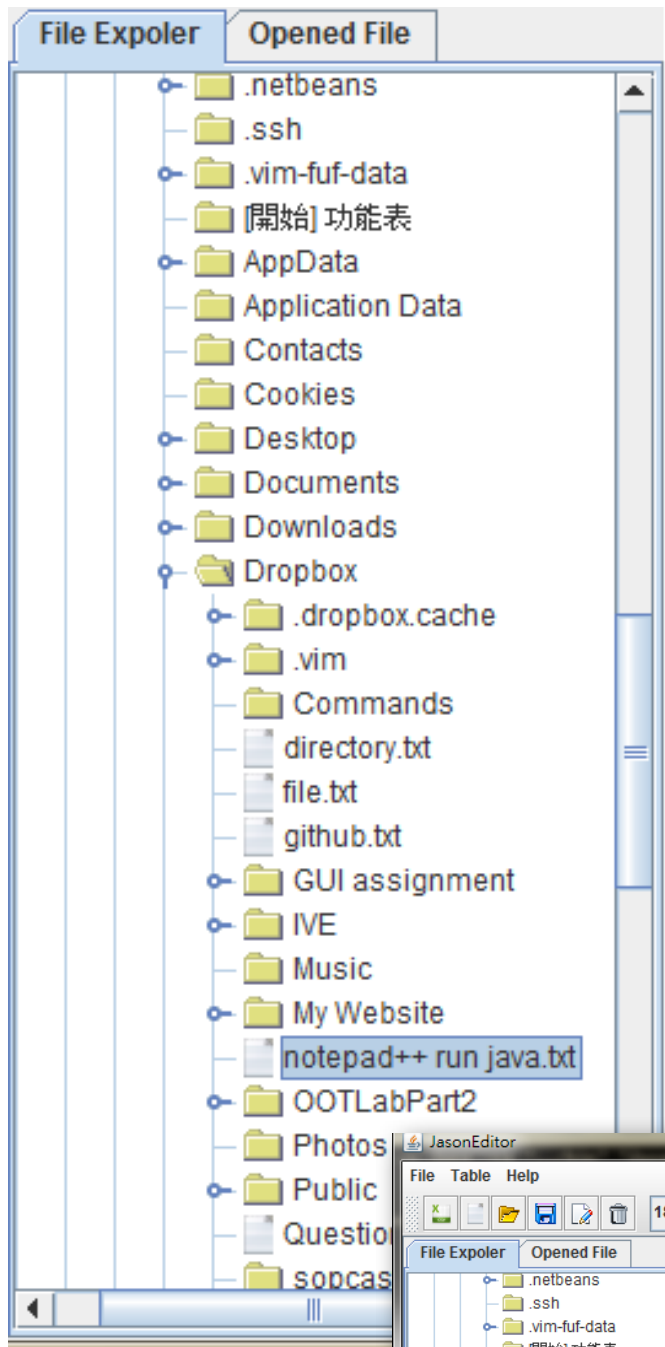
File Expoler | Opened File

.netbeans
.ssh
.vim-fuf-data
[開始] 功能表
AppData
Application Data
Contacts
Cookies
Desktop
Documents
Downloads
Dropbox
.dropbox.cache
.vim
Commands
directory.txt
file.txt
github.txt
GUI assignment
IVE
Music
My Website
notepad++ run java.txt
OOTLabPart2
Photos
Public
Questio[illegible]
sopcas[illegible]

JasonEditor
File Table Help
1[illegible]
File Expoler | Opened File
.netbeans
.ssh
.vim-fuf-data
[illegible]